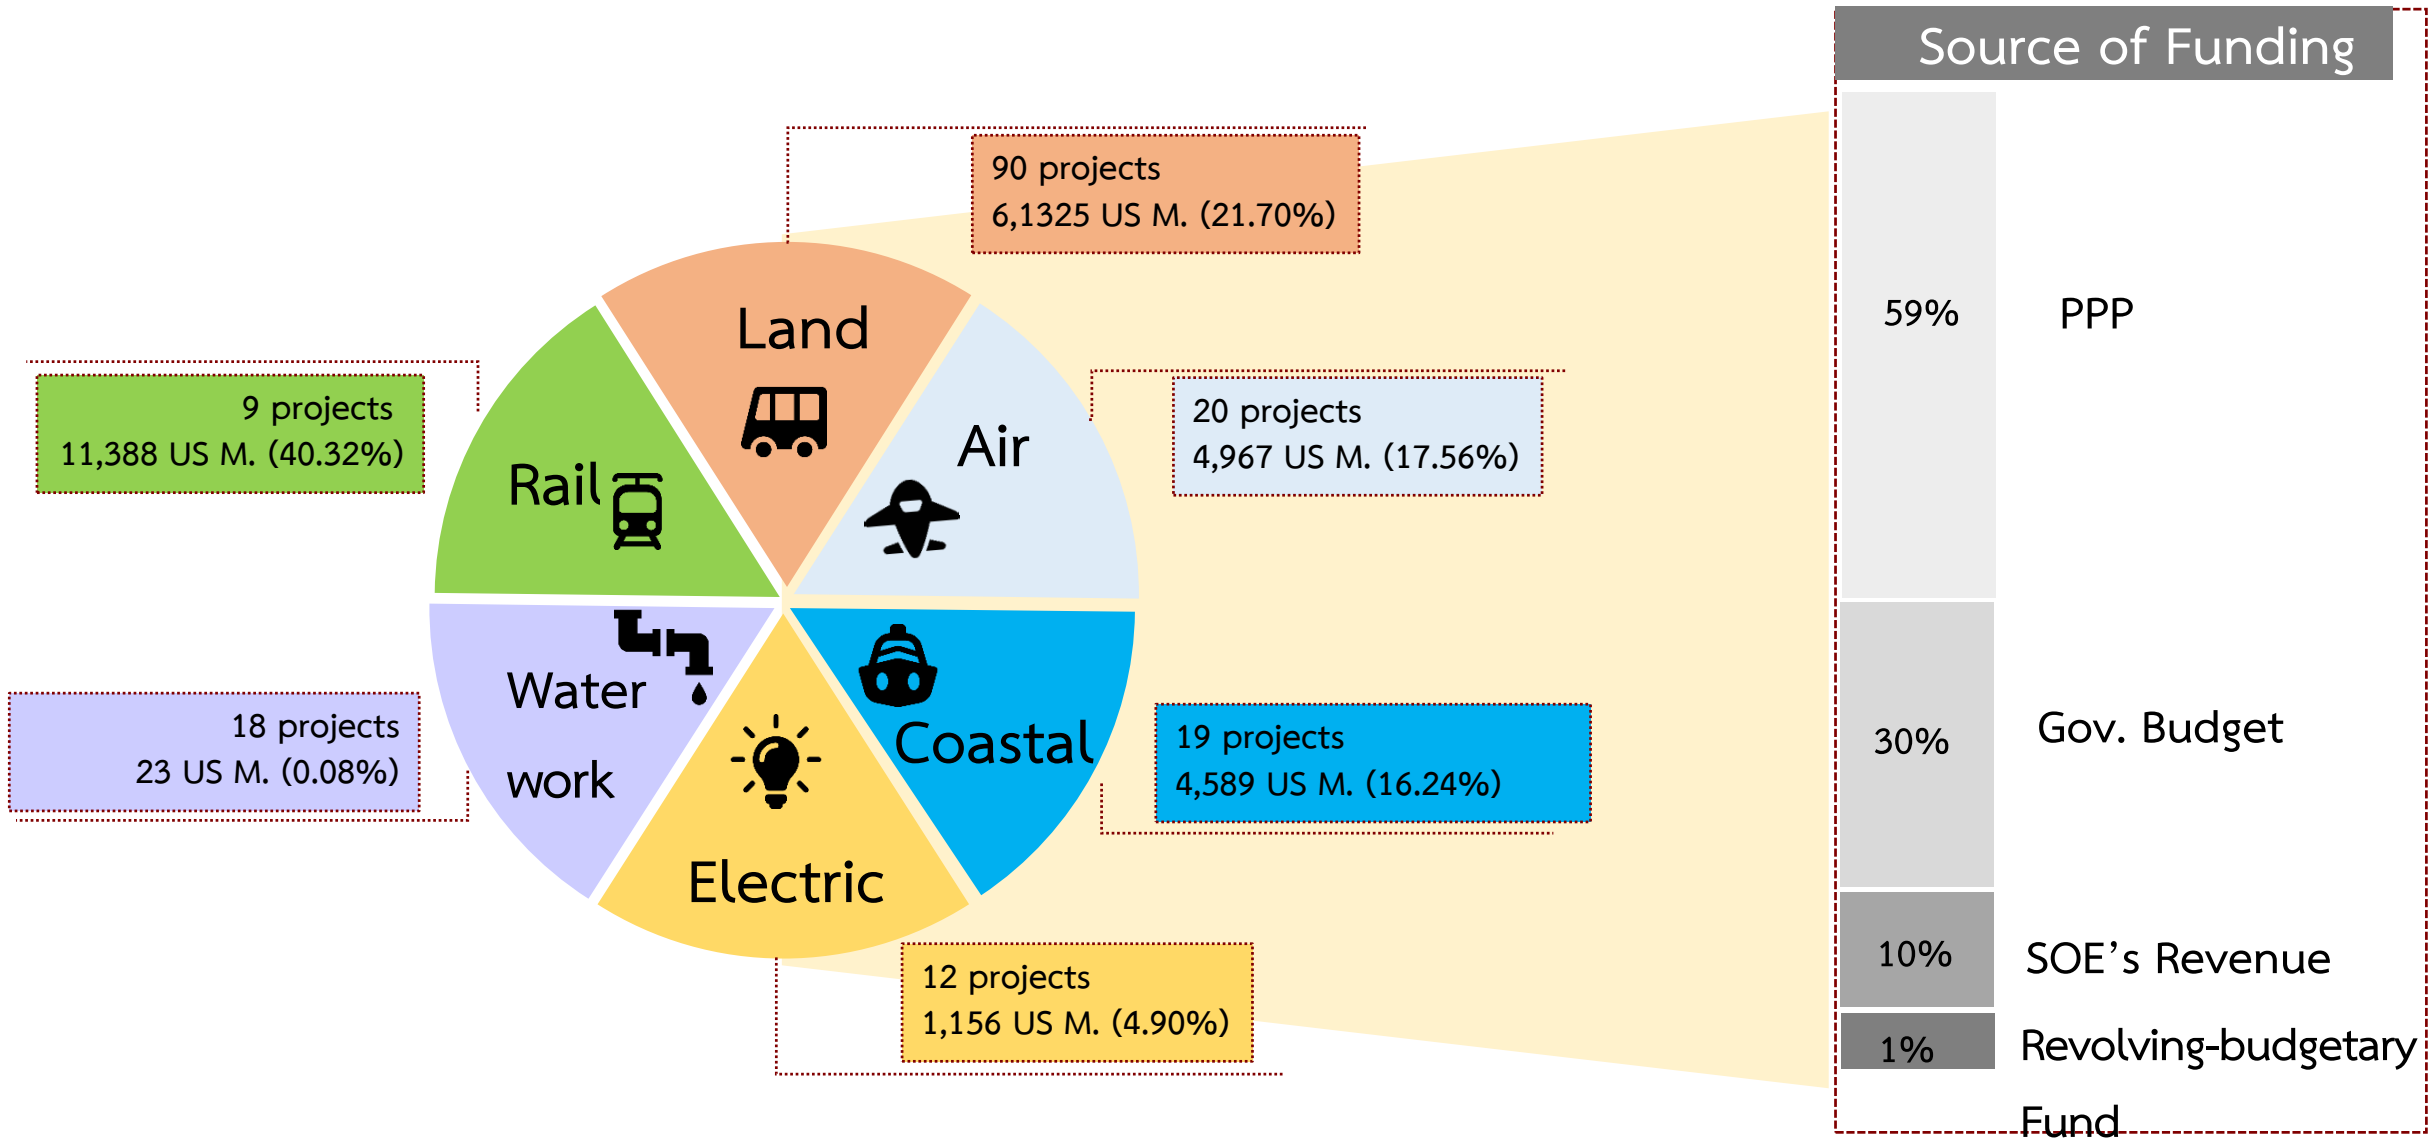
90 projects
6,1325 US M. (21.70%)

9 projects
11,388 US M. (40.32%)

Land

Rail

Air

20 projects
4,967 US M. (17.56%)

Water work

Coastal

18 projects
23 US M. (0.08%)

19 projects
4,589 US M. (16.24%)

Electric

12 projects
1,156 US M. (4.90%)

Source of Funding

59% PPP

30% Gov. Budget

10% SOE’s Revenue

1% Revolving-budgetary Fund